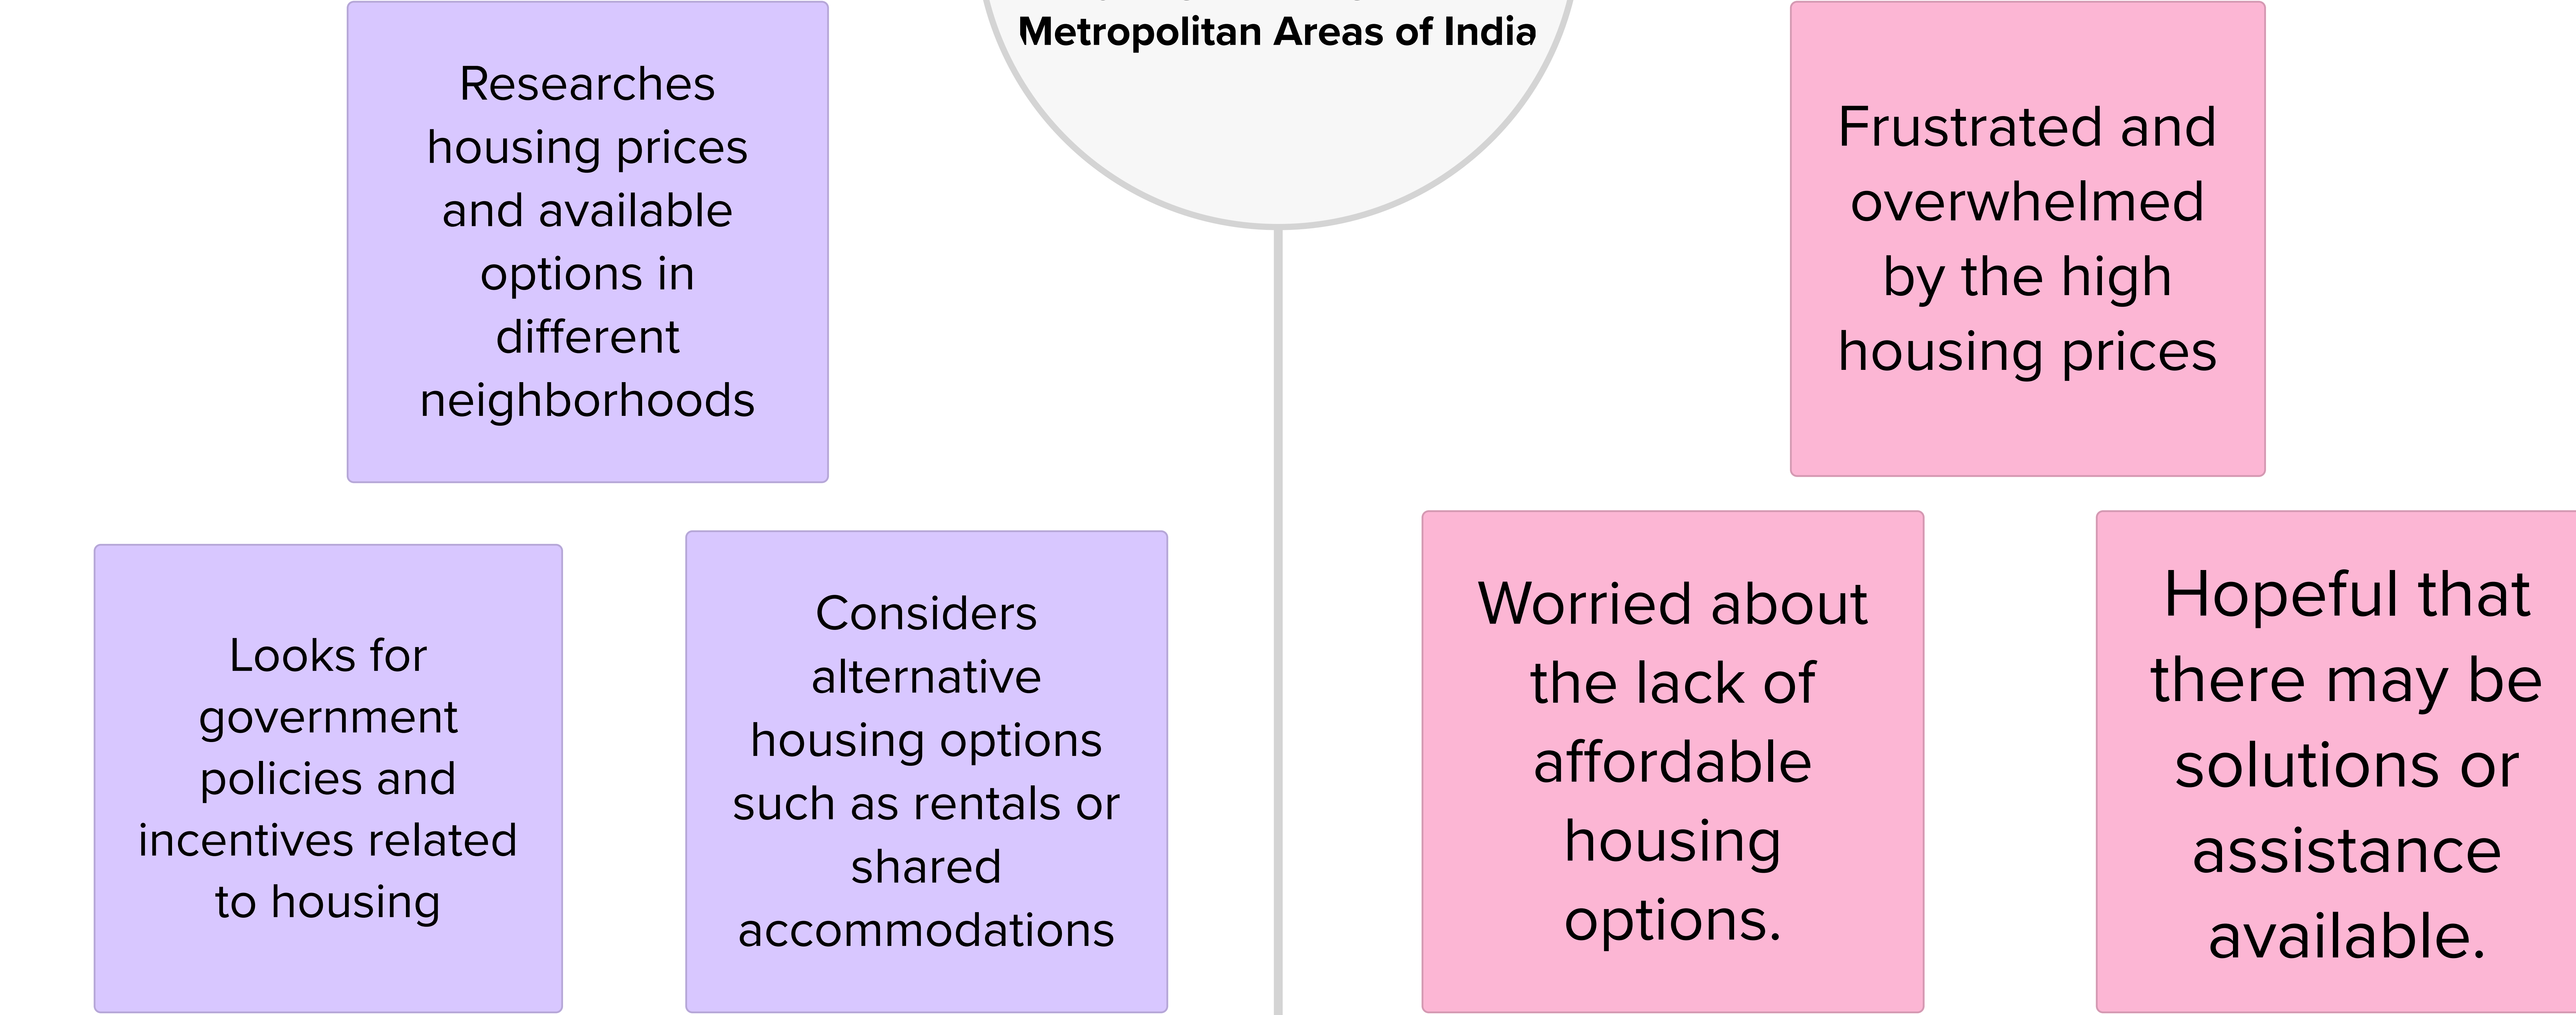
Metropolitan Areas of India

Researches housing prices and available options in different neighborhoods

Looks for government policies and incentives related to housing

Considers alternative housing options such as rentals or shared accommodations

Frustrated and overwhelmed by the high housing prices

Worried about the lack of affordable housing options.

Hopeful that there may be solutions or assistance available.